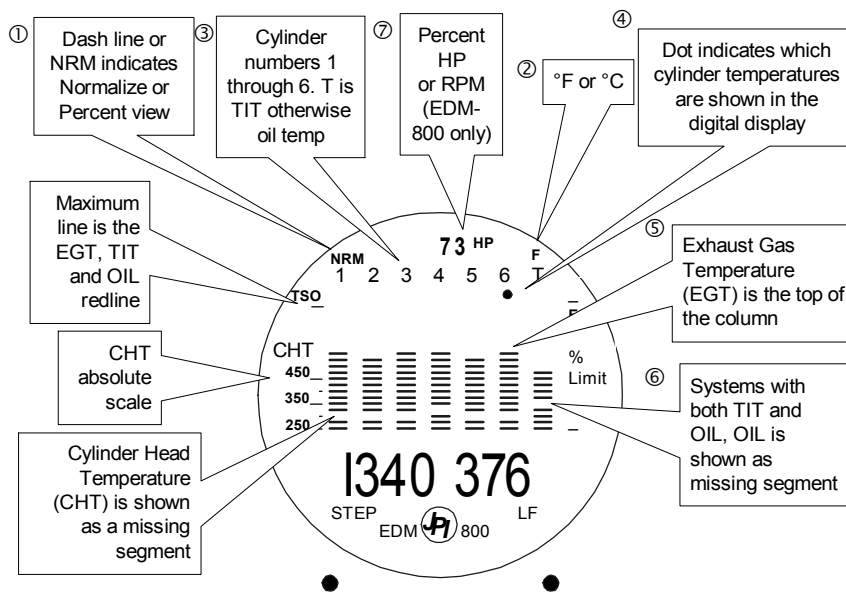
① Dash line or NRM indicates Normalize or Percent view

③ Cylinder numbers 1 through 6. T is TIT otherwise oil temp

⑦ Percent HP or RPM (EDM-800 only)

② °F or °C

④ Dot indicates which cylinder temperatures are shown in the digital display

Maximum line is the EGT, TIT and OIL redline

NRM
1 2 3 4 5 6 T
73 HP
F
TSO

⑤ Exhaust Gas Temperature (EGT) is the top of the column

CHT absolute scale

CHT
450
350
250

%
Limit

⑥ Systems with both TIT and OIL, OIL is shown as missing segment

Cylinder Head Temperature (CHT) is shown as a missing segment

I340 376
STEP
EDM JPI 800
LF